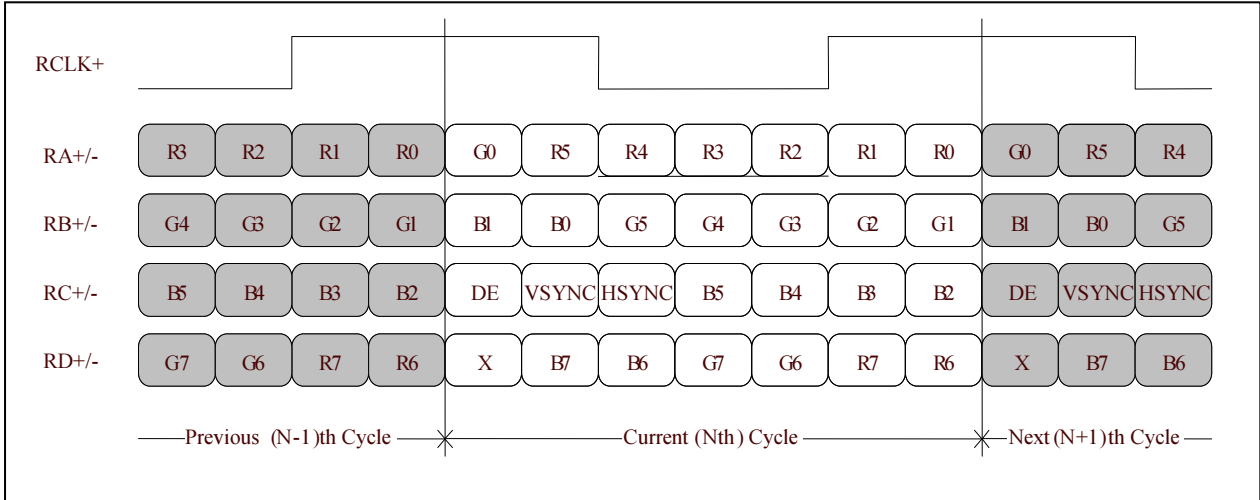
RCLK+

| RA+/- | R3 | R2 | R1 | R0 | G0 | R5 | R4 | R3 | R2 | R1 | R0 | G0 | R5 | R4 |
|---|---|---|---|---|---|---|---|---|---|---|---|---|---|---|
| RB+/- | G4 | G3 | G2 | G1 | B1 | B0 | G5 | G4 | G3 | G2 | G1 | B1 | B0 | G5 |
| RC+/- | B5 | B4 | B3 | B2 | DE | VSYNC | HSYNC | B5 | B4 | B3 | B2 | DE | VSYNC | HSYNC |
| RD+/- | G7 | G6 | R7 | R6 | X | B7 | B6 | G7 | G6 | R7 | R6 | X | B7 | B6 |

Previous (N-1)th Cycle
Current (Nth) Cycle
Next (N+1)th Cycle